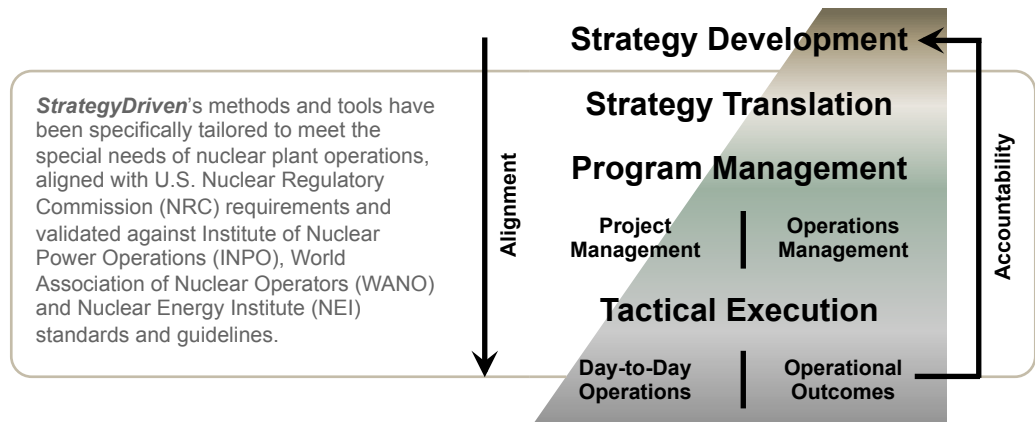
***StrategyDriven***'s methods and tools have been specifically tailored to meet the special needs of nuclear plant operations, aligned with U.S. Nuclear Regulatory Commission (NRC) requirements and validated against Institute of Nuclear Power Operations (INPO), World Association of Nuclear Operators (WANO) and Nuclear Energy Institute (NEI) standards and guidelines.

Alignment

**Strategy Development**

**Strategy Translation**

**Program Management**

**Project Management** | **Operations Management**

**Tactical Execution**

**Day-to-Day Operations** | **Operational Outcomes**

Accountability